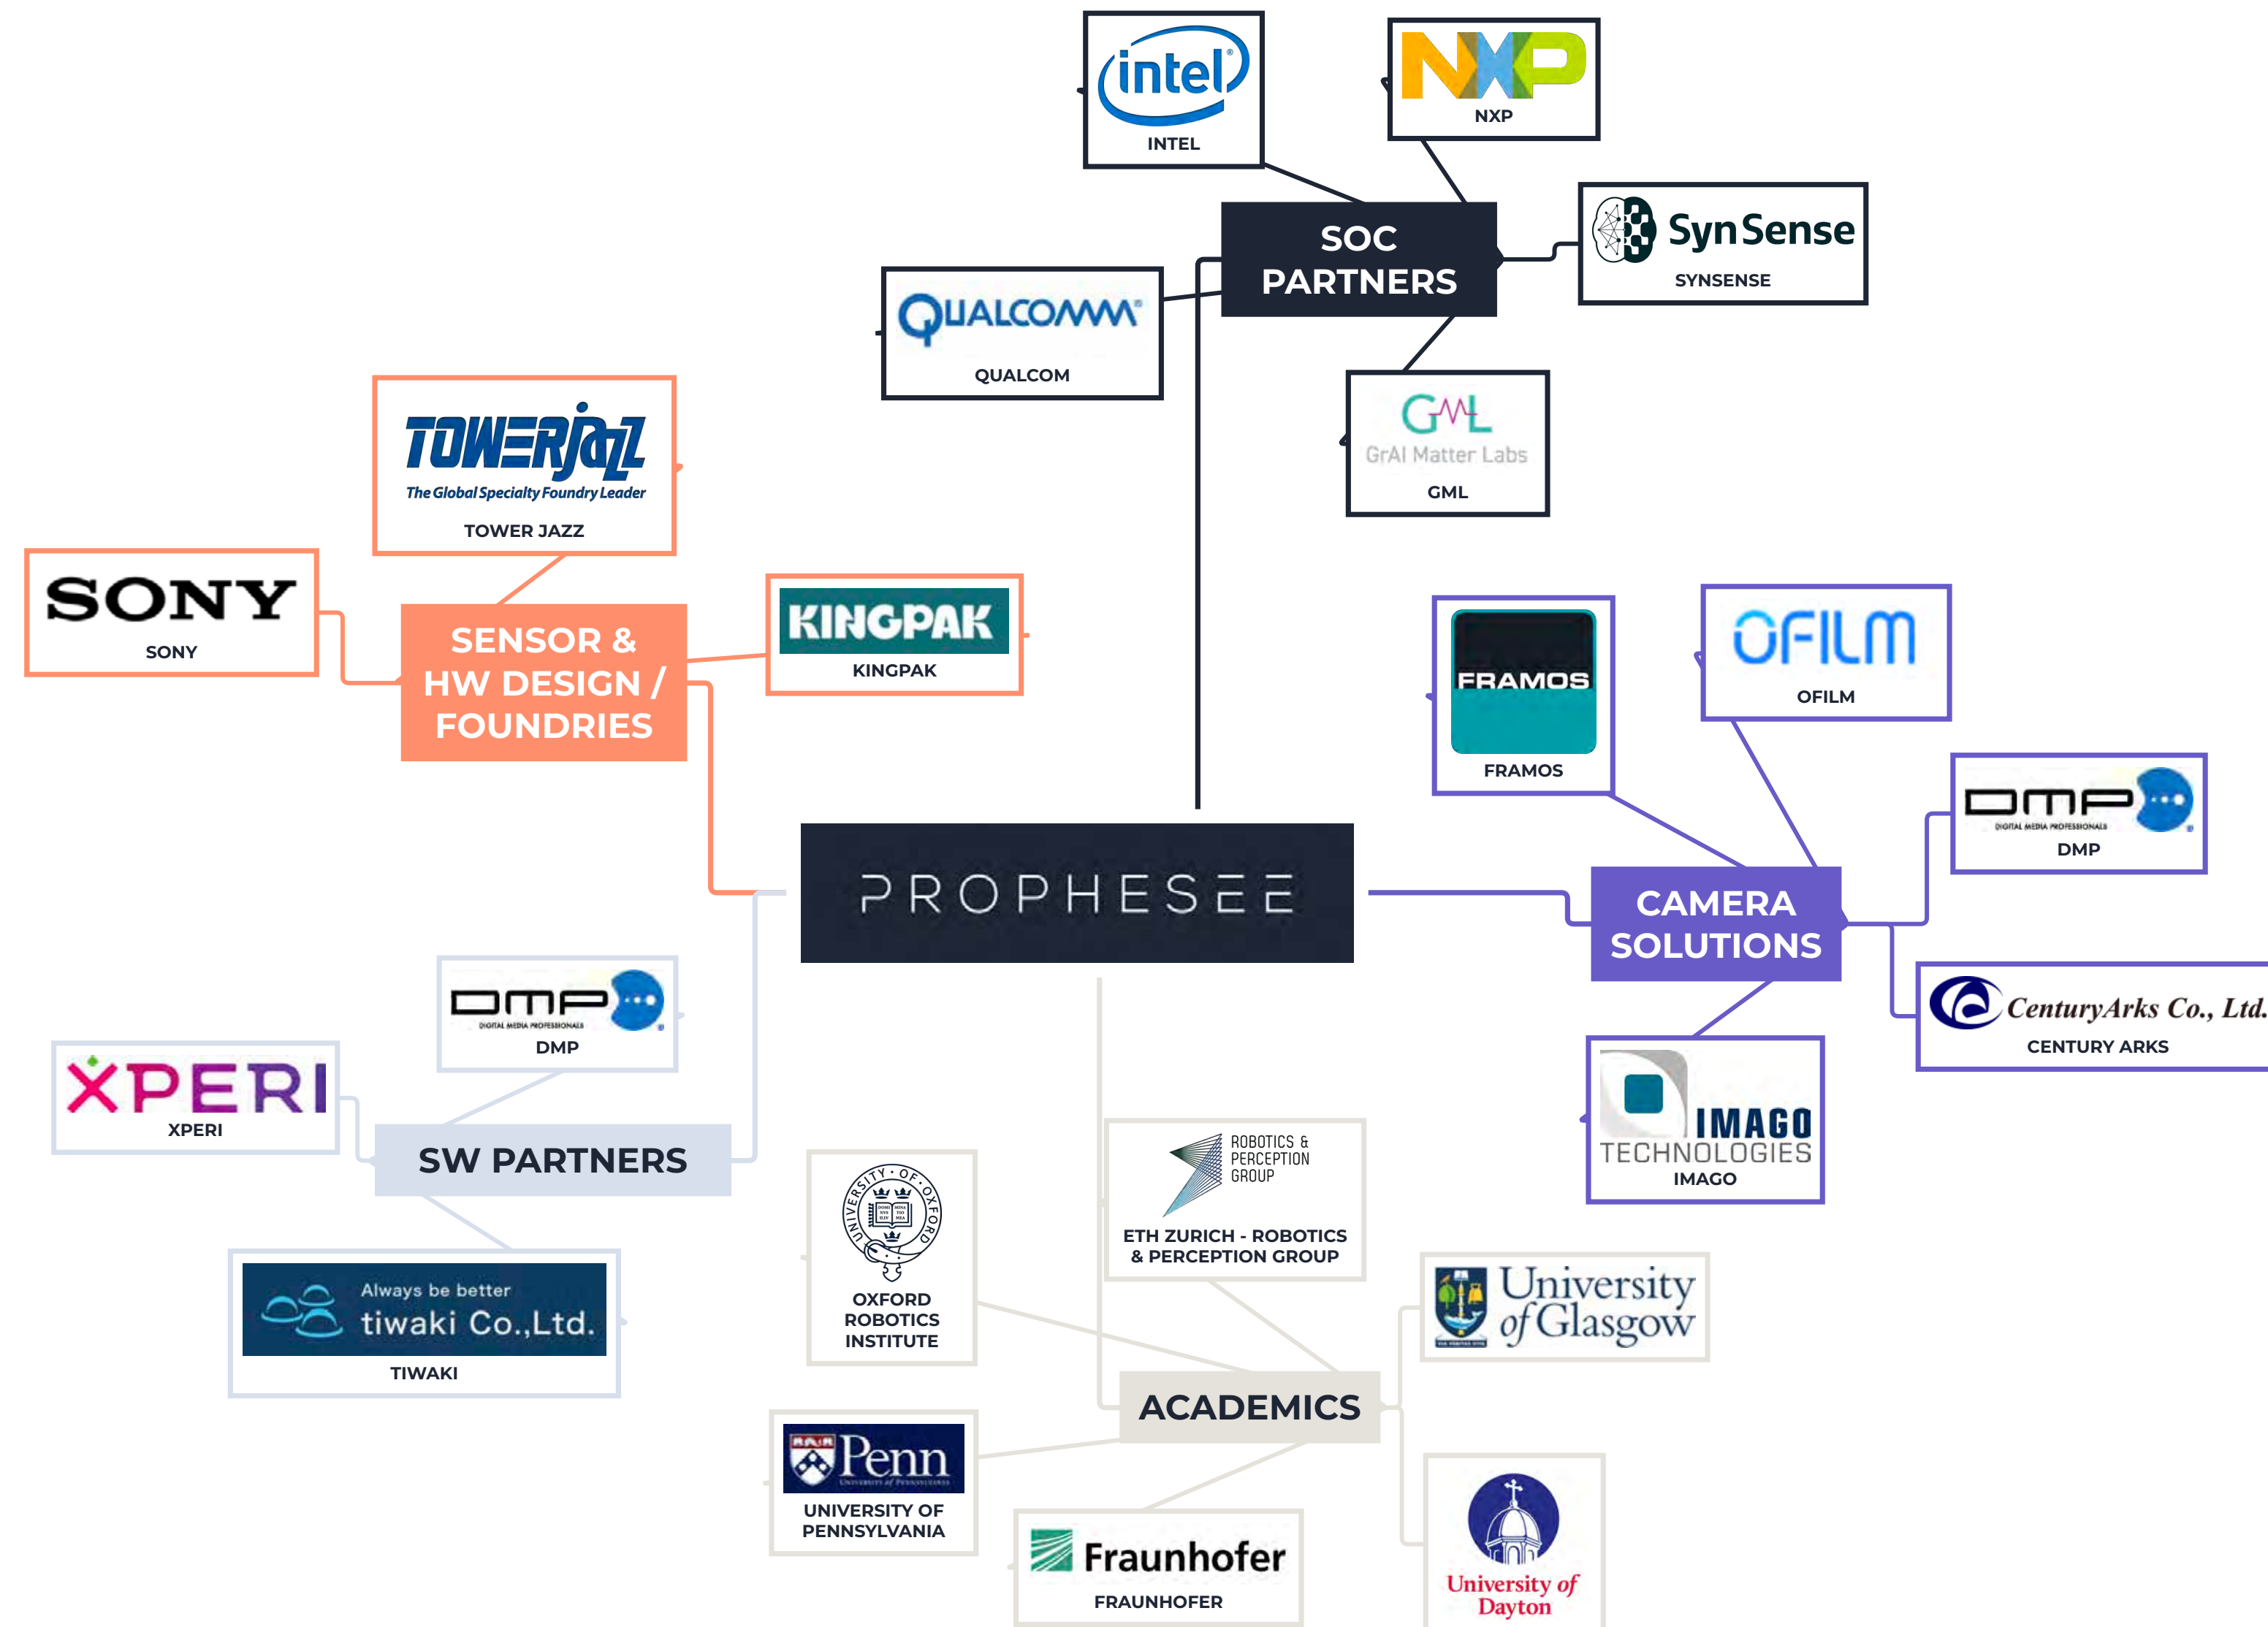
intel
INTEL

NXP
NXP

SOC PARTNERS

SynSense
SYNSENSE

QUALCOMM
QUALCOM

GML
GrAI Matter Labs
GML

TOWERJAZZ
The Global Specialty Foundry Leader
TOWER JAZZ

SONY
SONY

SENSOR & HW DESIGN / FOUNDRIES

KINGPAK
KINGPAK

FRAMOS
FRAMOS

OFILM
OFILM

DMP
DIGITAL MEDIA PROFESSIONALS
DMP

PROPHESEE

CAMERA SOLUTIONS

CenturyArks Co., Ltd.
CENTURY ARKS

IMAGO
TECHNOLOGIES
IMAGO

DMP
DIGITAL MEDIA PROFESSIONALS
DMP

XPERI
XPERI

SW PARTNERS

Always be better
tiwaki Co.,Ltd.
TIWAKI

UNIVERSITY OF OXFORD
OXFORD ROBOTICS INSTITUTE

ROBOTICS & PERCEPTION GROUP
ETH ZURICH - ROBOTICS & PERCEPTION GROUP

University of Glasgow

ACADEMICS

Penn
UNIVERSITY OF PENNSYLVANIA

Fraunhofer
FRAUNHOFER

University of Dayton